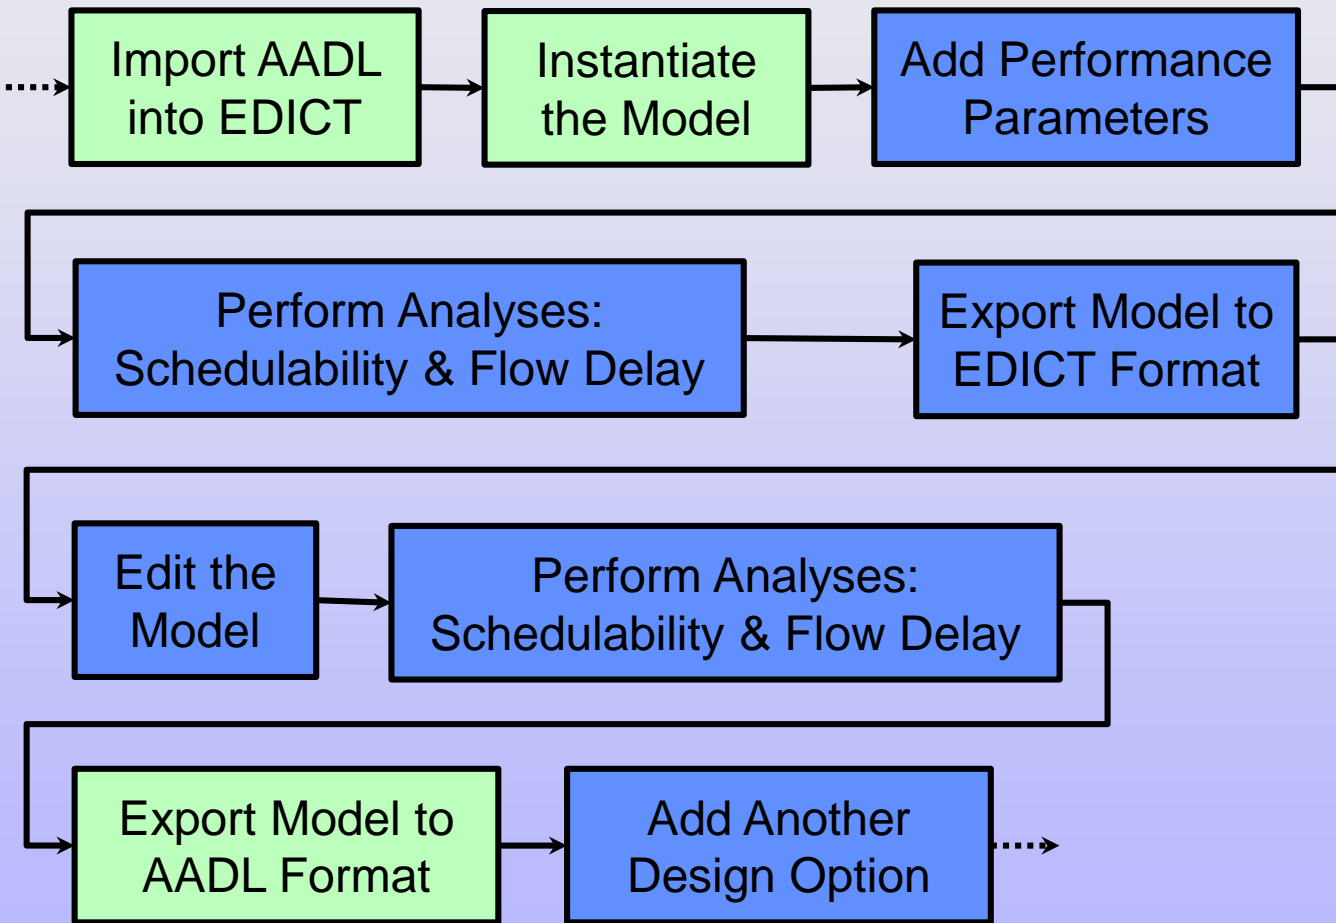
Import AADL into EDICT

Instantiate the Model

Add Performance Parameters

Perform Analyses: Schedulability & Flow Delay

Export Model to EDICT Format

Edit the Model

Perform Analyses: Schedulability & Flow Delay

Export Model to AADL Format

Add Another Design Option